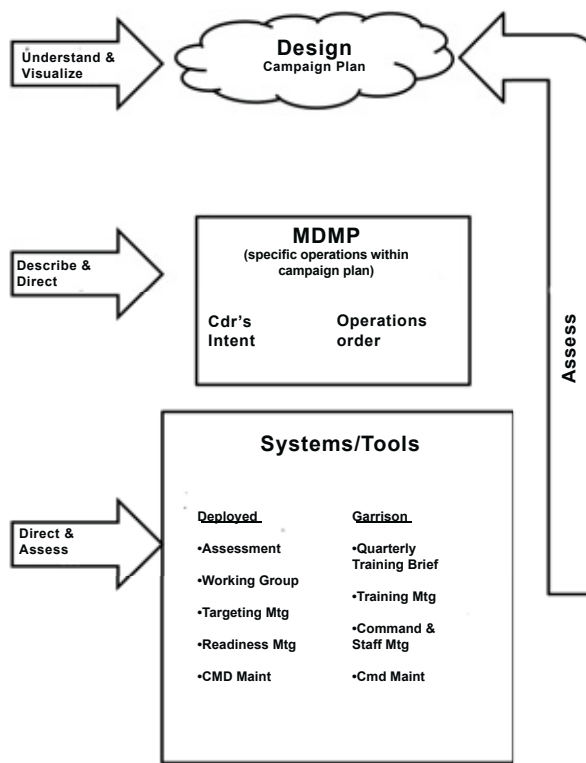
Understand & Visualize

Design
Campaign Plan

Describe & Direct

MDMP
(specific operations within campaign plan)

Cdr's Intent

Operations order

Assess

Systems/Tools

Direct & Assess

Deployed
•Assessment
•Working Group
•Targeting Mtg
•Readiness Mtg
•CMD Maint

Garrison
•Quarterly Training Brief
•Training Mtg
•Command & Staff Mtg
•Cmd Maint